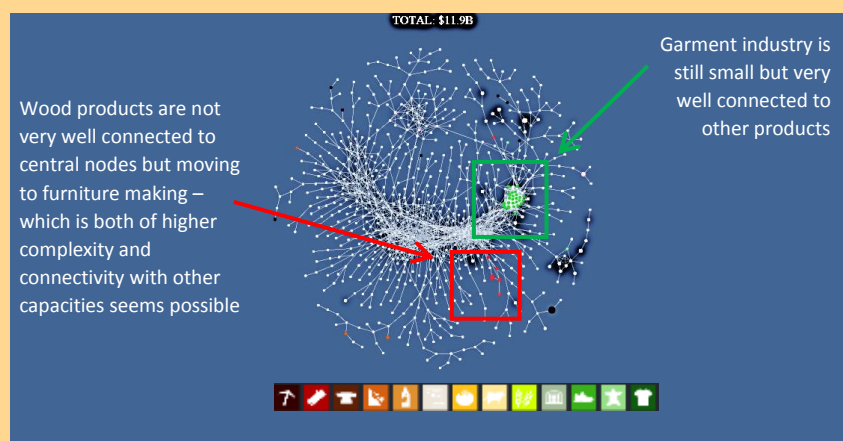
TOTAL: $11.9B

Wood products are not very well connected to central nodes but moving to furniture making – which is both of higher complexity and connectivity with other capacities seems possible

Garment industry is still small but very well connected to other products